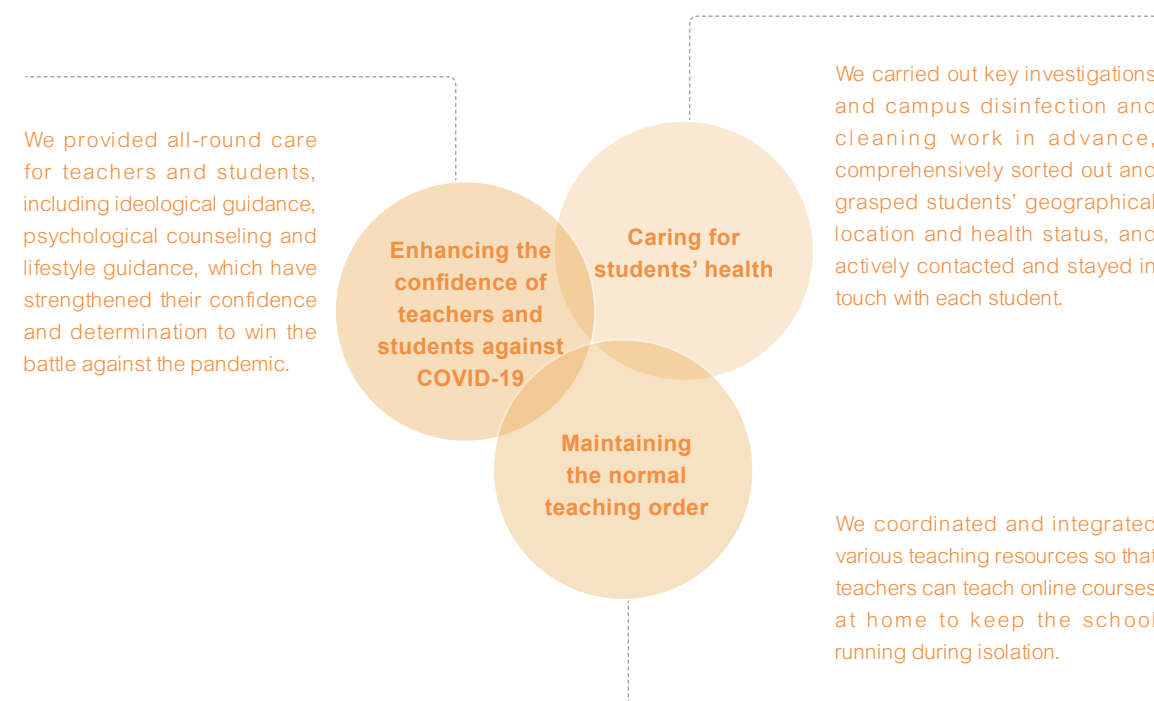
We provided all-round care for teachers and students, including ideological guidance, psychological counseling and lifestyle guidance, which have strengthened their confidence and determination to win the battle against the pandemic.

Enhancing the confidence of teachers and students against COVID-19

Caring for students' health

Maintaining the normal teaching order

We carried out key investigations and campus disinfection and cleaning work in advance, comprehensively sorted out and grasped students' geographical location and health status, and actively contacted and stayed in touch with each student.

We coordinated and integrated various teaching resources so that teachers can teach online courses at home to keep the school running during isolation.